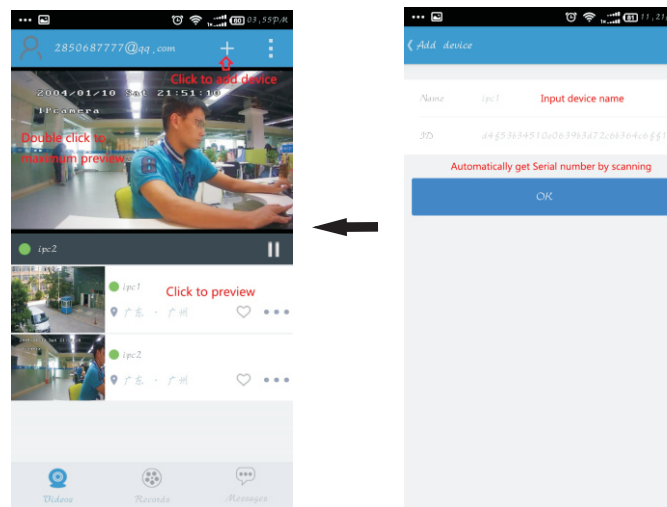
03:55PM

2850687777@qq.com

Click to add device

2004/01/10 Sat 21:51:10

IPcamera

Double click to maximum preview

ipc2

ipc1

Click to preview

广东 · 广州

ipc2

广东 · 广州

Videos

Records

Messages

11:21

‹ Add device

Name

ipc1

Input device name

ID

a4f53634510e0639b3472c66364c6ff1

Automatically get Serial number by scanning

OK